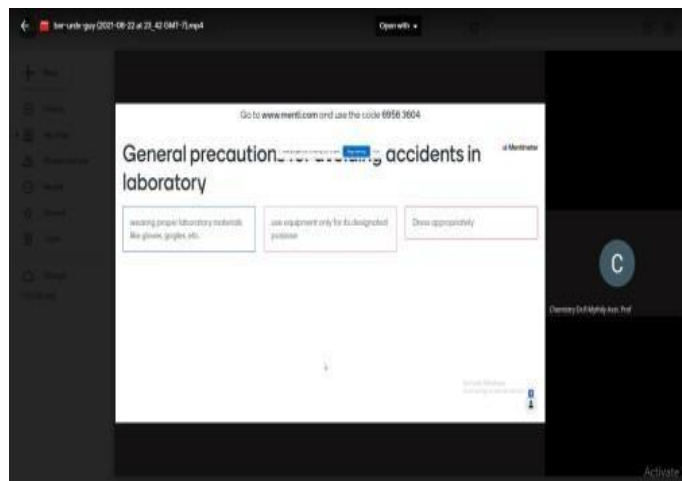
bsr-urdx-guy (2021-08-22 at 23_42 GMT-7).mp4

Open with

Go to www.menti.com and use the code 6956 3604

Mentimeter

General precaution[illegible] accidents in laboratory

wearing proper laboratory materials like gloves, gogles, etc.

use equipment only for its designated purpose

Dress appropriately

C

Chemistry Dr.R.Mythily Asst. Prof

Activate